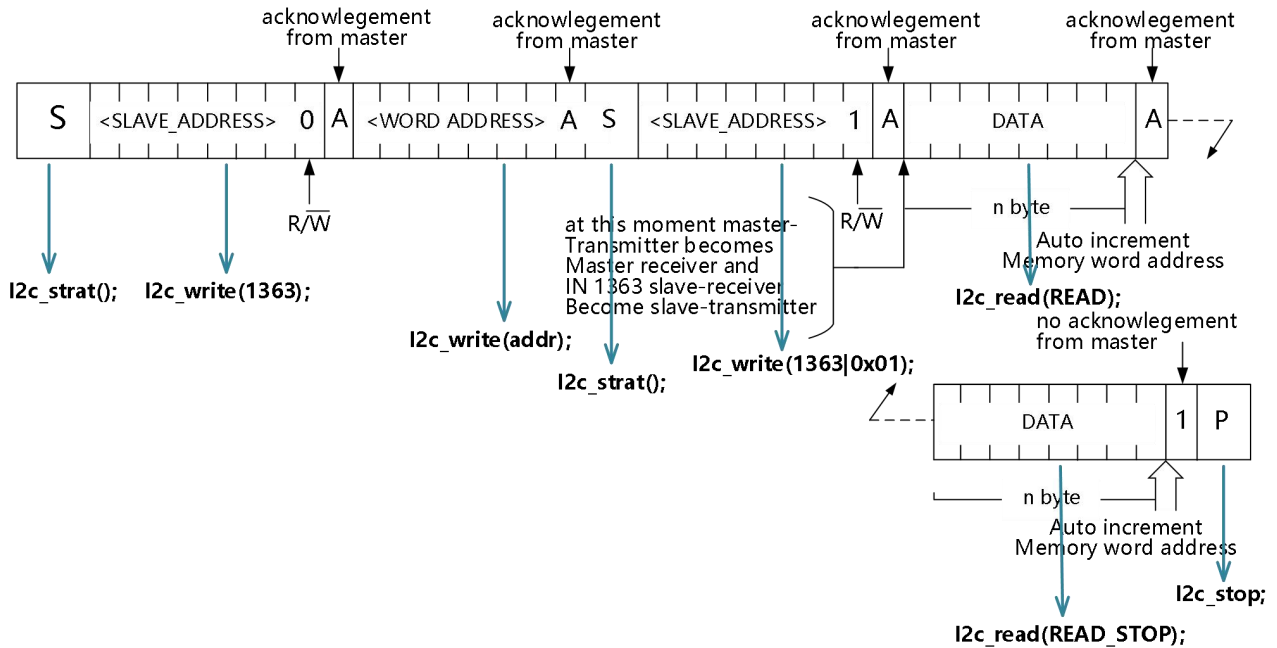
acknowlegement from master

acknowlegement from master

acknowlegement from master

acknowlegement from master

S <SLAVE_ADDRESS> 0 A <WORD ADDRESS> A S <SLAVE_ADDRESS> 1 A DATA A

$R/\overline{W}$

$R/\overline{W}$

n byte

Auto increment Memory word address

at this moment master-Transmitter becomes Master receiver and IN 1363 slave-receiver Become slave-transmitter

I2c_strat();

I2c_write(1363);

I2c_write(addr);

I2c_strat();

I2c_write(1363|0x01);

I2c_read(READ);

no acknowlegement from master

DATA 1 P

n byte

Auto increment Memory word address

I2c_stop;

I2c_read(READ_STOP);